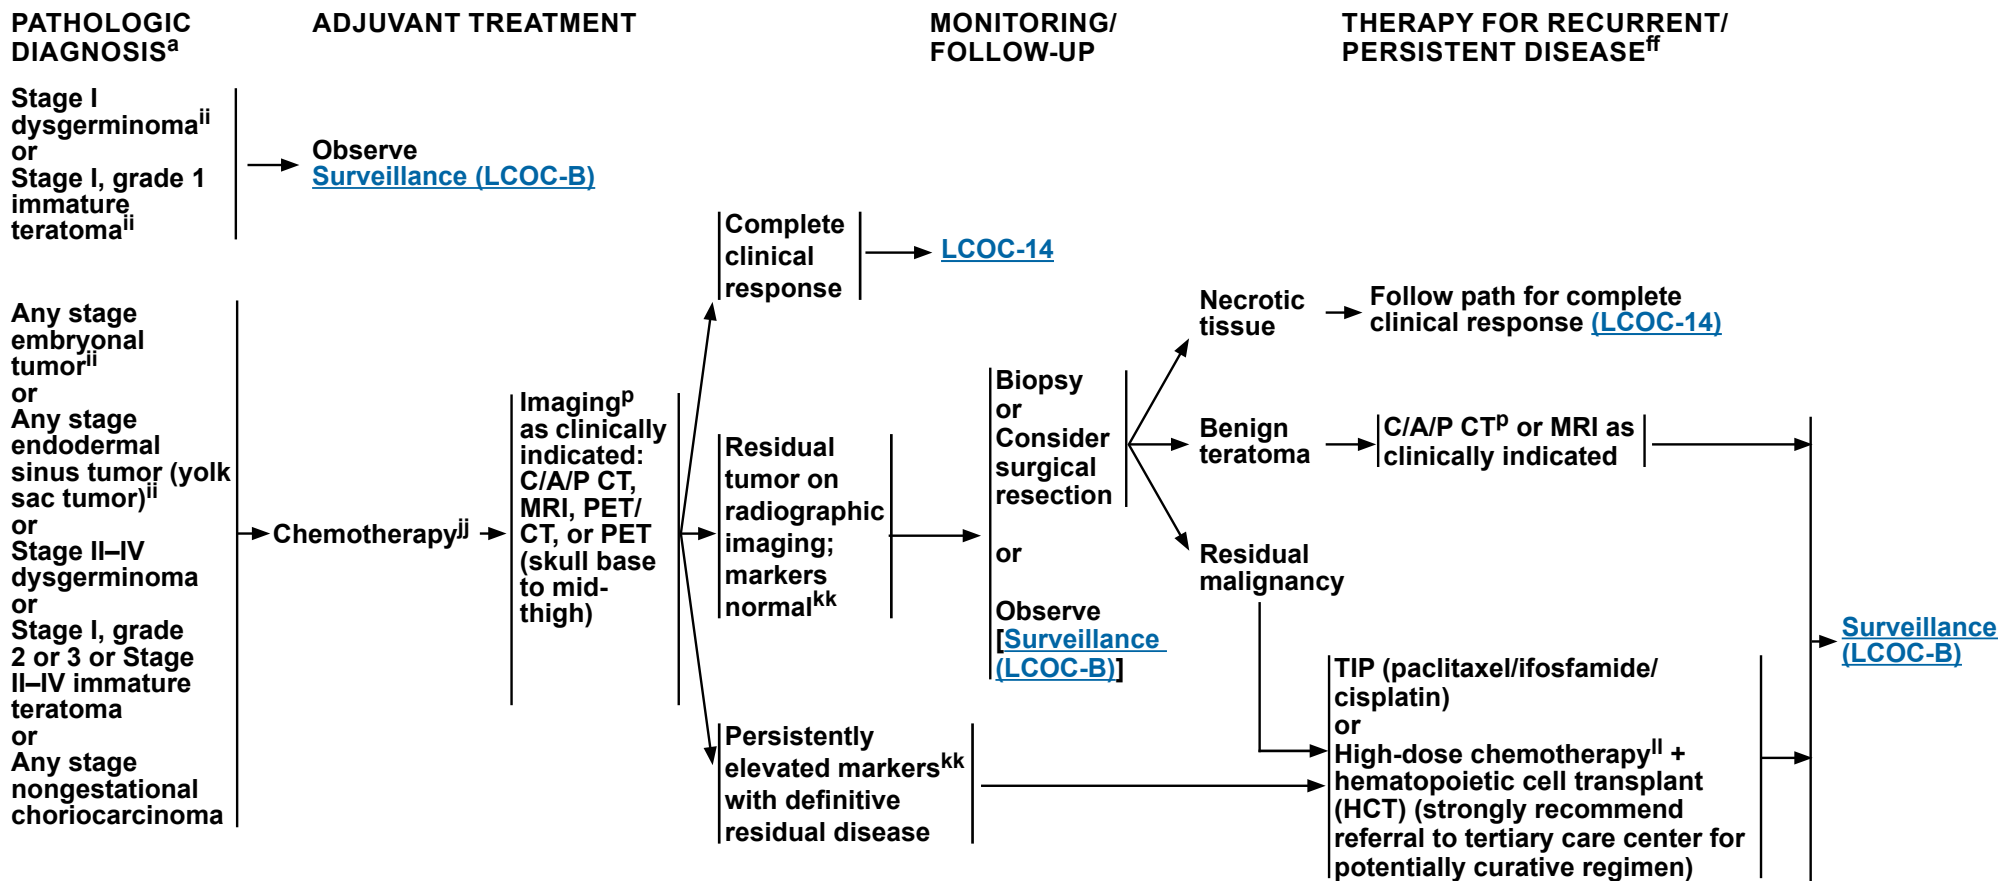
PATHOLOGIC DIAGNOSIS$^{a}$

ADJUVANT TREATMENT

MONITORING/ FOLLOW-UP

THERAPY FOR RECURRENT/ PERSISTENT DISEASE$^{ff}$

Stage I dysgerminoma$^{ii}$ or Stage I, grade 1 immature teratoma$^{ii}$

Observe
Surveillance (LCOC-B)

Any stage embryonal tumor$^{ii}$ or Any stage endodermal sinus tumor (yolk sac tumor)$^{ii}$ or Stage II–IV dysgerminoma or Stage I, grade 2 or 3 or Stage II–IV immature teratoma or Any stage nongestational choriocarcinoma

Chemotherapy$^{jj}$

Imaging$^{p}$ as clinically indicated: C/A/P CT, MRI, PET/ CT, or PET (skull base to mid-thigh)

Complete clinical response

LCOC-14

Residual tumor on radiographic imaging; markers normal$^{kk}$

Biopsy or Consider surgical resection

or

Observe [Surveillance (LCOC-B)]

Necrotic tissue

Follow path for complete clinical response (LCOC-14)

Benign teratoma

C/A/P CT$^{p}$ or MRI as clinically indicated

Residual malignancy

Persistently elevated markers$^{kk}$ with definitive residual disease

TIP (paclitaxel/ifosfamide/ cisplatin)
or
High-dose chemotherapy$^{ll}$ + hematopoietic cell transplant (HCT) (strongly recommend referral to tertiary care center for potentially curative regimen)

Surveillance (LCOC-B)